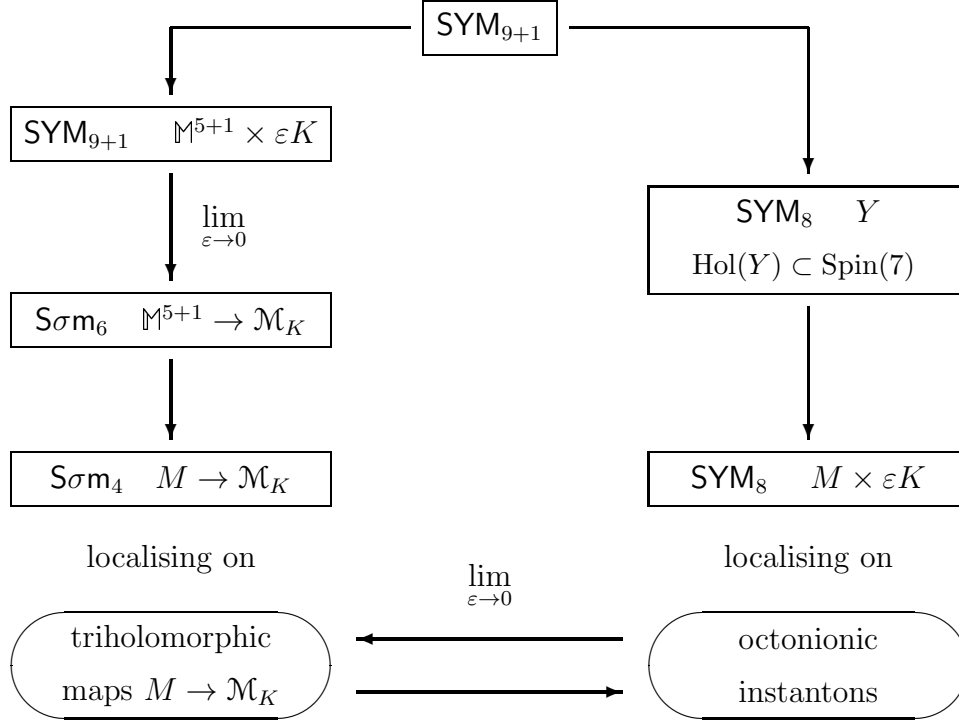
$\mathsf{SYM}_{9+1}$

$\mathsf{SYM}_{9+1}$ $\mathbb{M}^{5+1} \times \varepsilon K$

$\lim_{\varepsilon \to 0}$

$\mathsf{S}\sigma\mathsf{m}_6$ $\mathbb{M}^{5+1} \to \mathcal{M}_K$

$\mathsf{S}\sigma\mathsf{m}_4$ $M \to \mathcal{M}_K$

localising on

triholomorphic maps $M \to \mathcal{M}_K$

$\mathsf{SYM}_8$ $Y$

$\mathrm{Hol}(Y) \subset \mathrm{Spin}(7)$

$\mathsf{SYM}_8$ $M \times \varepsilon K$

localising on

octonionic instantons

$\lim_{\varepsilon \to 0}$